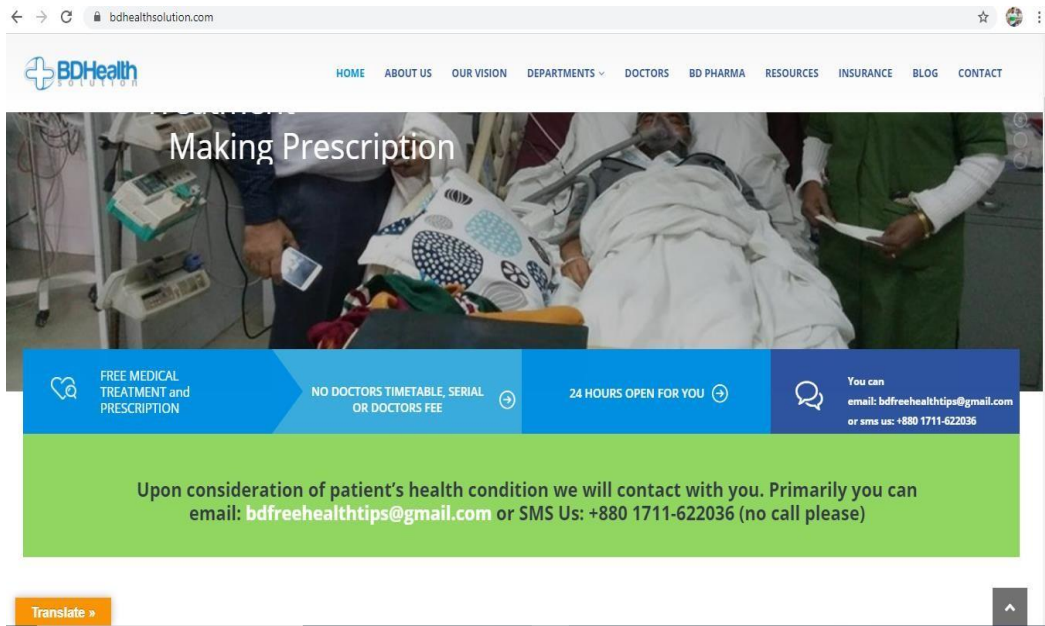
bdhealthsolution.com

BDHealth solution

HOME ABOUT US OUR VISION DEPARTMENTS DOCTORS BD PHARMA RESOURCES INSURANCE BLOG CONTACT

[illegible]
Making Prescription

FREE MEDICAL TREATMENT and PRESCRIPTION

NO DOCTORS TIMETABLE, SERIAL OR DOCTORS FEE

24 HOURS OPEN FOR YOU

You can email: bdfreehealthtips@gmail.com or sms us: +880 1711-622036

Upon consideration of patient's health condition we will contact with you. Primarily you can email: bdfreehealthtips@gmail.com or SMS Us: +880 1711-622036 (no call please)

Translate »